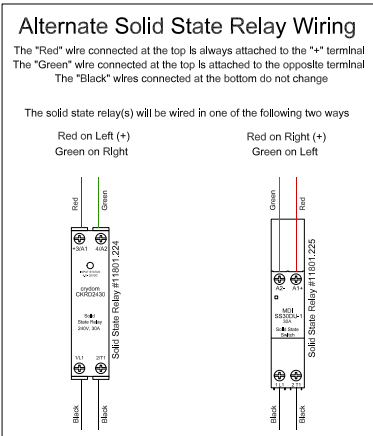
Alternate Solid State Relay Wiring

The "Red" wire connected at the top is always attached to the "+" terminal
The "Green" wire connected at the top is attached to the opposite terminal
The "Black" wires connected at the bottom do not change

The solid state relay(s) will be wired in one of the following two ways

Red on Left (+)
Green on Right

Red
Green
+3/A1
4/A2
crydom
CKRD2430
Solid State Relay
240V, 30A
1/L1
2/T1
Solid State Relay #11801.224
Black
Black

Red on Right (+)
Green on Left

Green
Red
A2-
A1+
MCI
SS3ODA-1
30A
Solid State Switch
Solid State Relay #11801.225
Black
Black